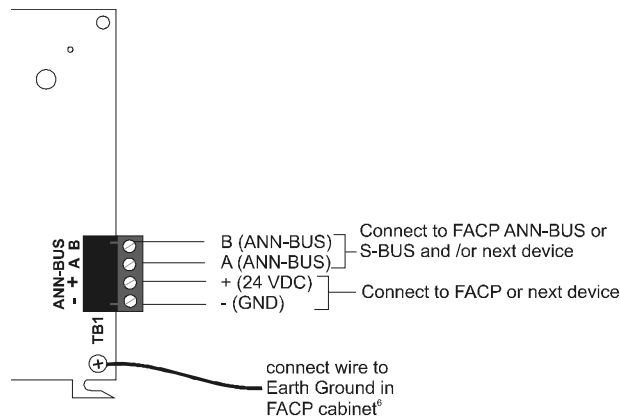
ANN-BUS
- + A B

TB1

B (ANN-BUS)
A (ANN-BUS)
+ (24 VDC)
- (GND)

Connect to FACP ANN-BUS or S-BUS and /or next device

Connect to FACP or next device

connect wire to Earth Ground in FACP cabinet$^6$